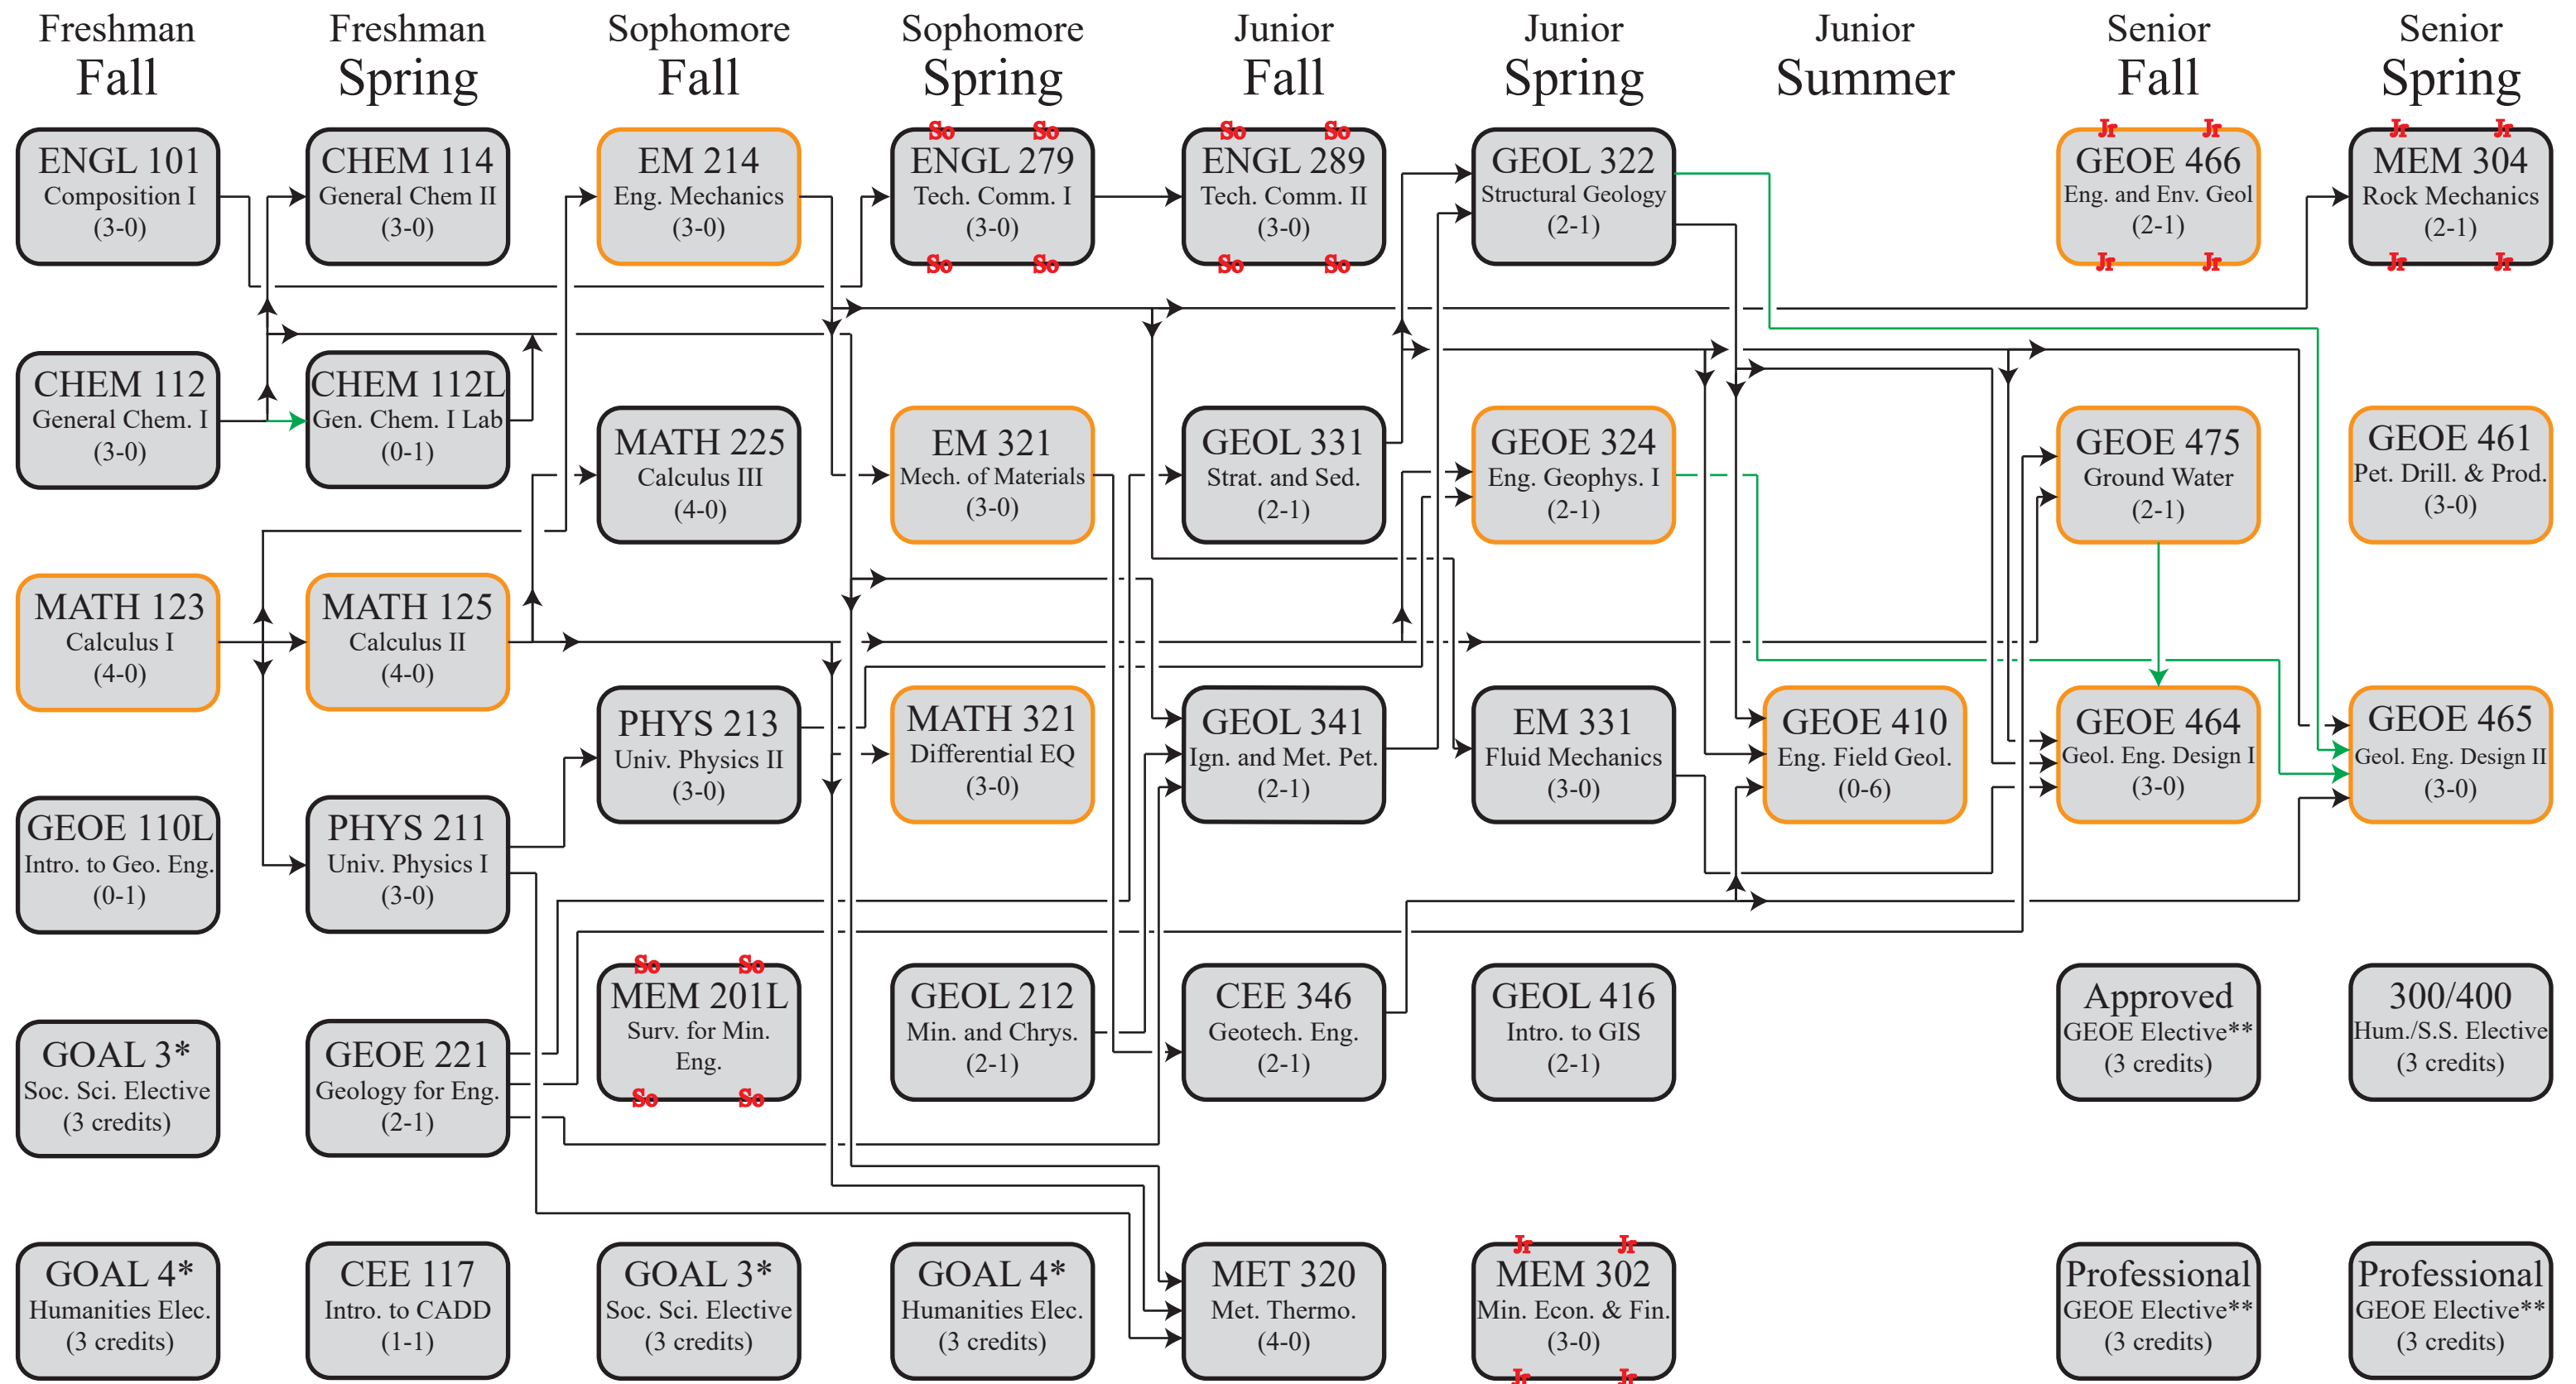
Freshman Fall

ENGL 101
Composition I
(3-0)

CHEM 112
General Chem. I
(3-0)

MATH 123
Calculus I
(4-0)

GEOE 110L
Intro. to Geo. Eng.
(0-1)

GOAL 3*
Soc. Sci. Elective
(3 credits)

GOAL 4*
Humanities Elec.
(3 credits)

Freshman Spring

CHEM 114
General Chem II
(3-0)

CHEM 112L
Gen. Chem. I Lab
(0-1)

MATH 125
Calculus II
(4-0)

PHYS 211
Univ. Physics I
(3-0)

GEOE 221
Geology for Eng.
(2-1)

CEE 117
Intro. to CADD
(1-1)

Sophomore Fall

EM 214
Eng. Mechanics
(3-0)

MATH 225
Calculus III
(4-0)

PHYS 213
Univ. Physics II
(3-0)

So So
MEM 201L
Surv. for Min. Eng.
So So

GOAL 3*
Soc. Sci. Elective
(3 credits)

Sophomore Spring

So So
ENGL 279
Tech. Comm. I
(3-0)
So So

EM 321
Mech. of Materials
(3-0)

MATH 321
Differential EQ
(3-0)

GEOL 212
Min. and Chrys.
(2-1)

GOAL 4*
Humanities Elec.
(3 credits)

Junior Fall

So So
ENGL 289
Tech. Comm. II
(3-0)
So So

GEOL 331
Strat. and Sed.
(2-1)

GEOL 341
Ign. and Met. Pet.
(2-1)

CEE 346
Geotech. Eng.
(2-1)

MET 320
Met. Thermo.
(4-0)

Junior Spring

GEOL 322
Structural Geology
(2-1)

GEOE 324
Eng. Geophys. I
(2-1)

EM 331
Fluid Mechanics
(3-0)

GEOL 416
Intro. to GIS
(2-1)

Jr Jr
MEM 302
Min. Econ. & Fin.
(3-0)
Jr Jr

Junior Summer

GEOE 410
Eng. Field Geol.
(0-6)

Senior Fall

Jr Jr
GEOE 466
Eng. and Env. Geol
(2-1)
Jr Jr

GEOE 475
Ground Water
(2-1)

GEOE 464
Geol. Eng. Design I
(3-0)

Approved
GEOE Elective**
(3 credits)

Professional
GEOE Elective**
(3 credits)

Senior Spring

Jr Jr
MEM 304
Rock Mechanics
(2-1)
Jr Jr

GEOE 461
Pet. Drill. & Prod.
(3-0)

GEOE 465
Geol. Eng. Design II
(3-0)

300/400
Hum./S.S. Elective
(3 credits)

Professional
GEOE Elective**
(3 credits)